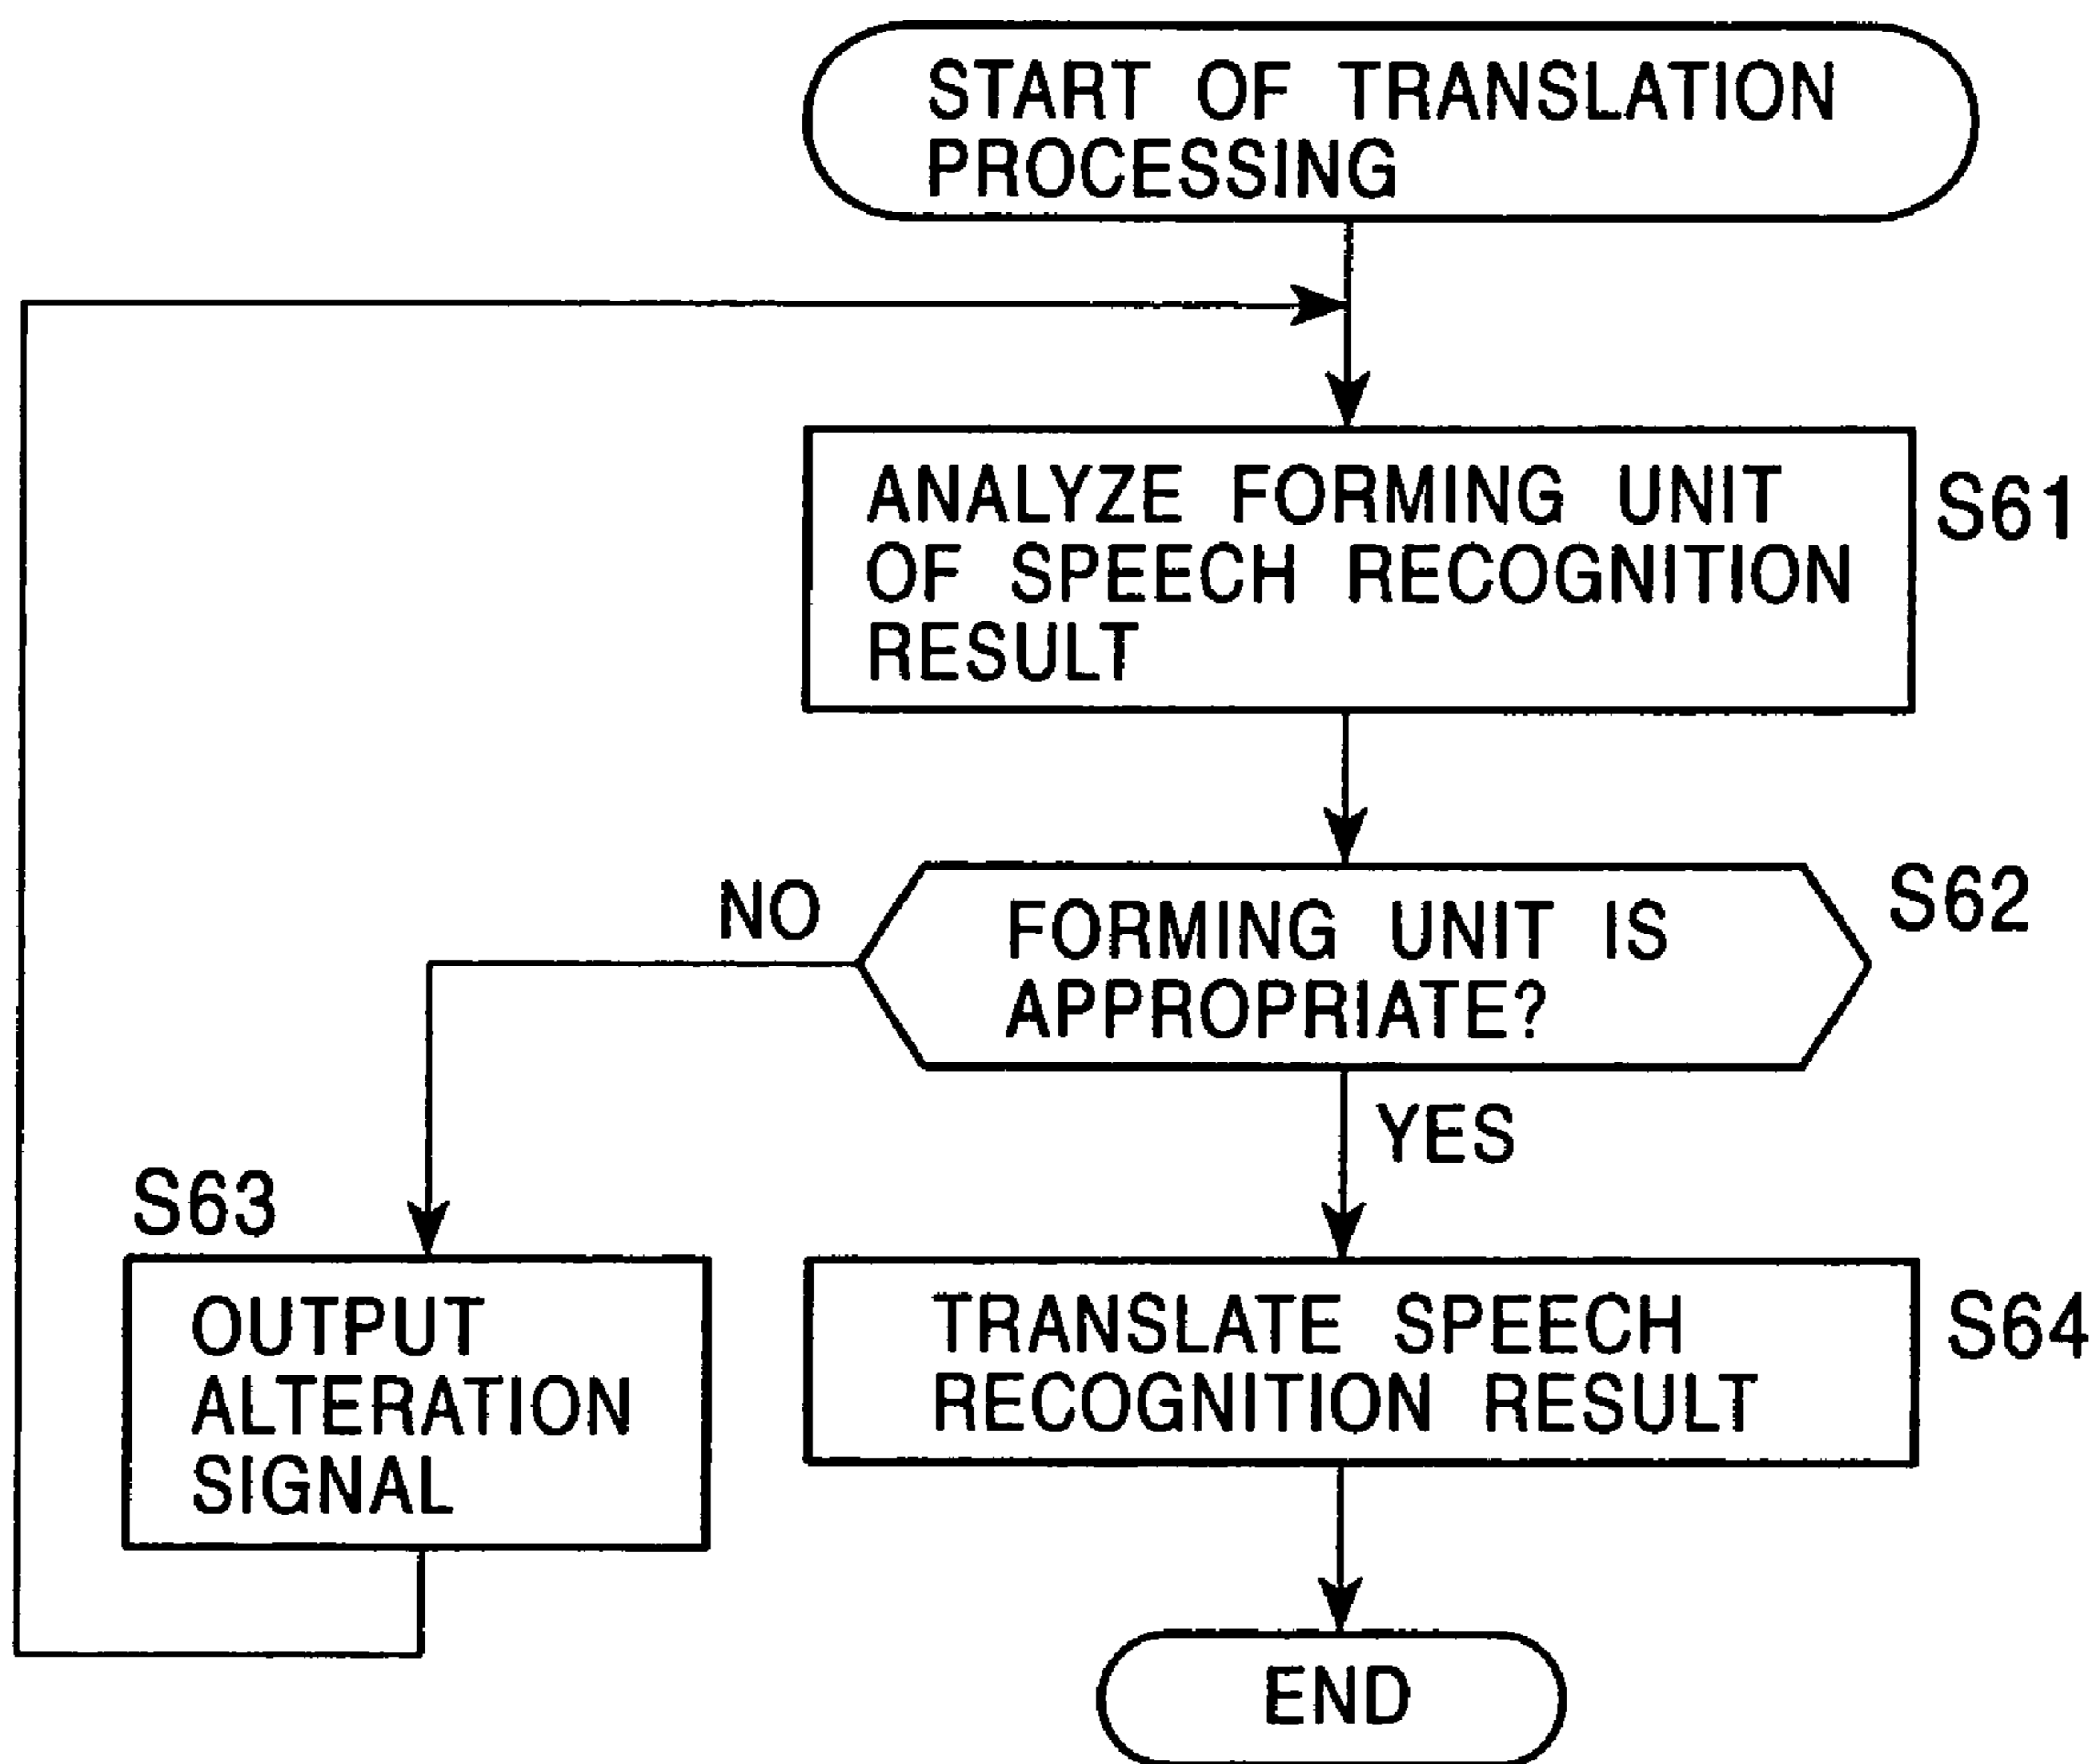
START OF TRANSLATION PROCESSING

ANALYZE FORMING UNIT OF SPEECH RECOGNITION RESULT

S61

NO

FORMING UNIT IS APPROPRIATE?

S62

YES

S63

OUTPUT ALTERATION SIGNAL

TRANSLATE SPEECH RECOGNITION RESULT

S64

END